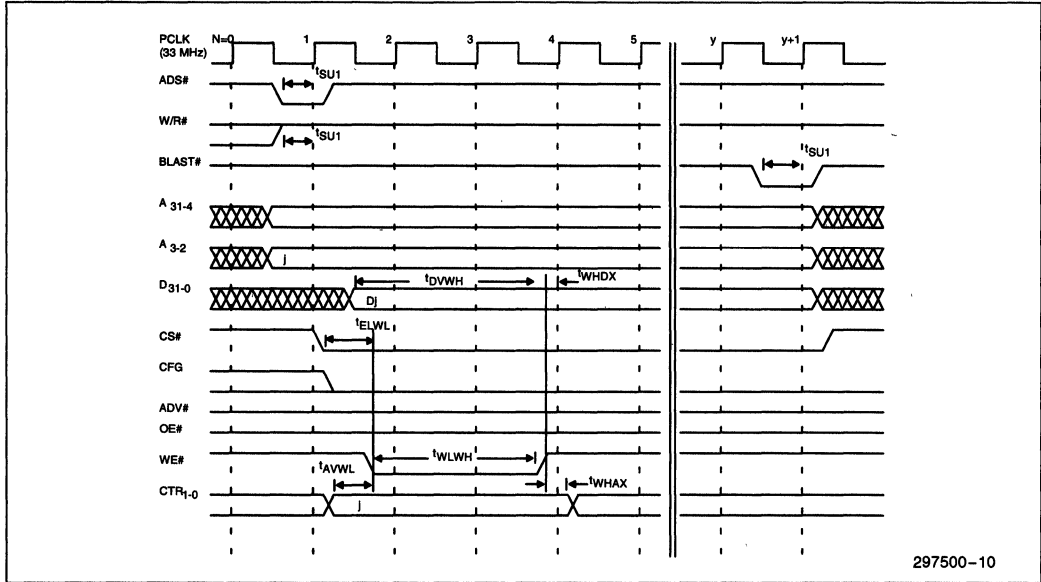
PCLK (33 MHz)
N=0
1
2
3
4
5
y
y+1
ADS#
$t_{SU1}$
W/R#
$t_{SU1}$
BLAST#
$t_{SU1}$
$A_{31-4}$
$A_{3-2}$
j
$D_{31-0}$
$t_{DVWH}$
$t_{WHDX}$
Dj
CS#
$t_{ELWL}$
CFG
ADV#
OE#
WE#
$t_{WLWH}$
$t_{AVWL}$
$CTR_{1-0}$
$t_{WHAX}$
j
297500–10